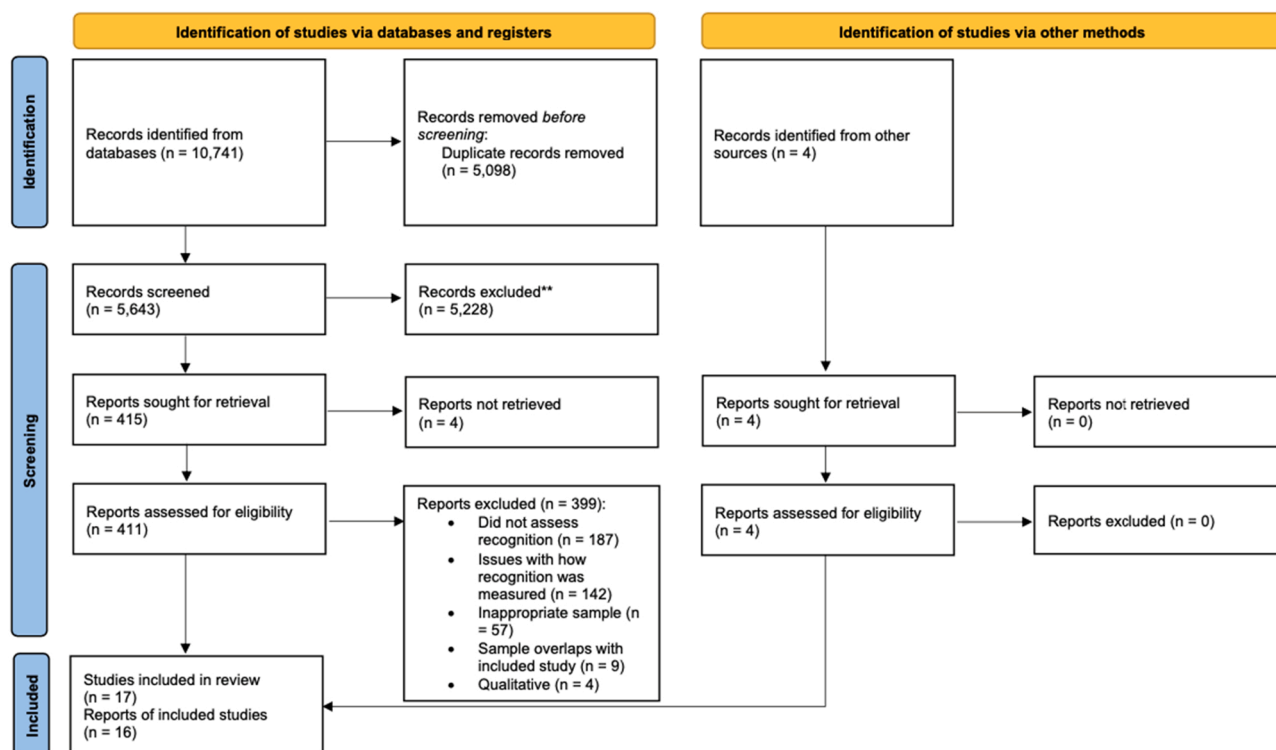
Identification of studies via databases and registers

Identification of studies via other methods

Identification

Records identified from databases (n = 10,741)

Records removed *before screening*:
Duplicate records removed (n = 5,098)

Records identified from other sources (n = 4)

Screening

Records screened (n = 5,643)

Records excluded** (n = 5,228)

Reports sought for retrieval (n = 415)

Reports not retrieved (n = 4)

Reports sought for retrieval (n = 4)

Reports not retrieved (n = 0)

Reports assessed for eligibility (n = 411)

Reports excluded (n = 399):
- Did not assess recognition (n = 187)
- Issues with how recognition was measured (n = 142)
- Inappropriate sample (n = 57)
- Sample overlaps with included study (n = 9)
- Qualitative (n = 4)

Reports assessed for eligibility (n = 4)

Reports excluded (n = 0)

Included

Studies included in review (n = 17)
Reports of included studies (n = 16)